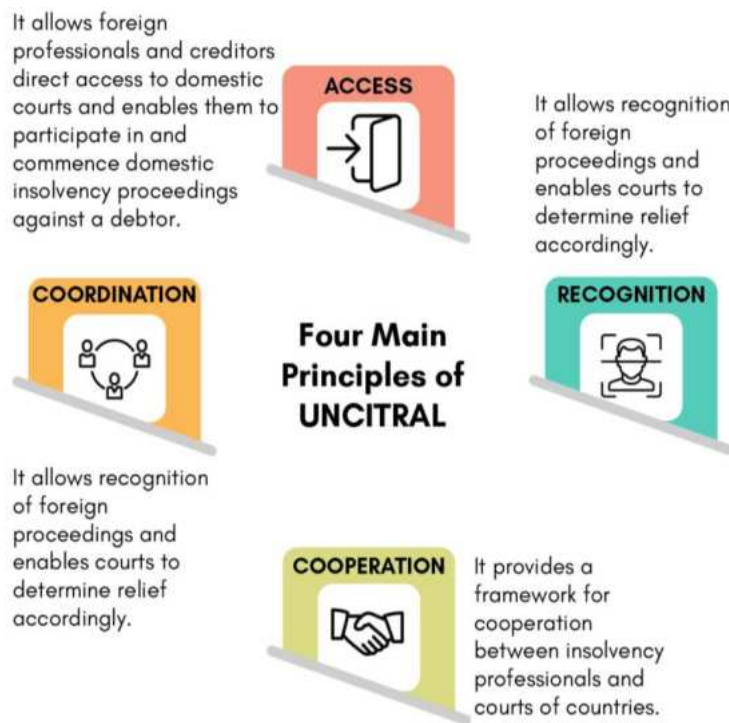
It allows foreign professionals and creditors direct access to domestic courts and enables them to participate in and commence domestic insolvency proceedings against a debtor.

ACCESS

It allows recognition of foreign proceedings and enables courts to determine relief accordingly.

COORDINATION

Four Main Principles of UNCITRAL

RECOGNITION

It allows recognition of foreign proceedings and enables courts to determine relief accordingly.

COOPERATION

It provides a framework for cooperation between insolvency professionals and courts of countries.